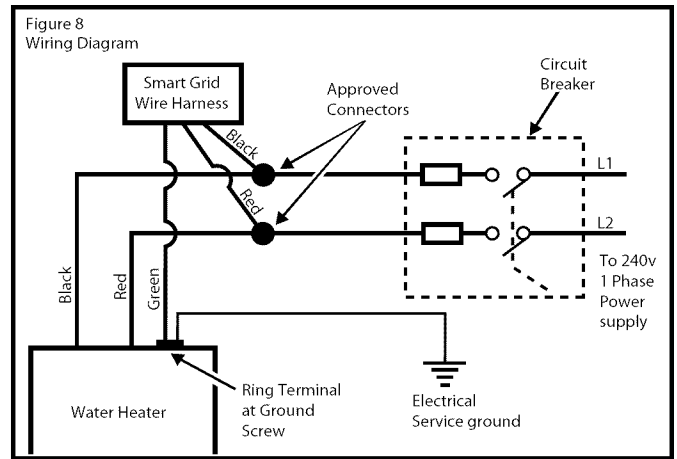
Figure 8
Wiring Diagram

Smart Grid Wire Harness

Approved Connectors

Circuit Breaker

Black

Red

L1

L2

To 240v 1 Phase Power supply

Black

Red

Green

Water Heater

Ring Terminal at Ground Screw

Electrical Service ground